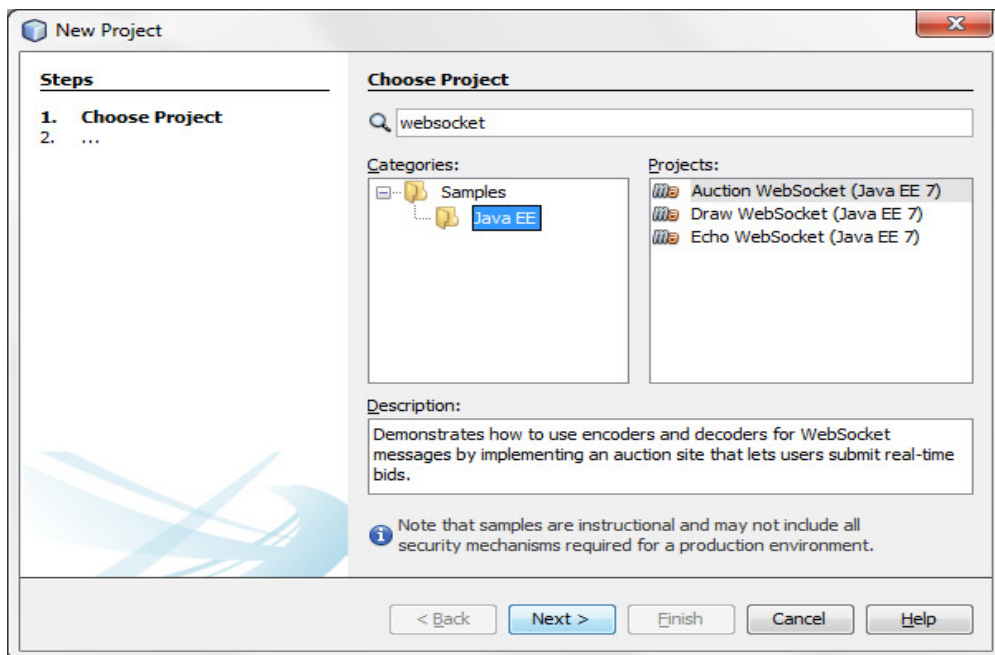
New Project

Steps

1. Choose Project
2. ...

Choose Project

websocket

Categories:

Samples
Java EE

Projects:

Auction WebSocket (Java EE 7)
Draw WebSocket (Java EE 7)
Echo WebSocket (Java EE 7)

Description:

Demonstrates how to use encoders and decoders for WebSocket messages by implementing an auction site that lets users submit real-time bids.

Note that samples are instructional and may not include all security mechanisms required for a production environment.

< Back Next > Finish Cancel Help